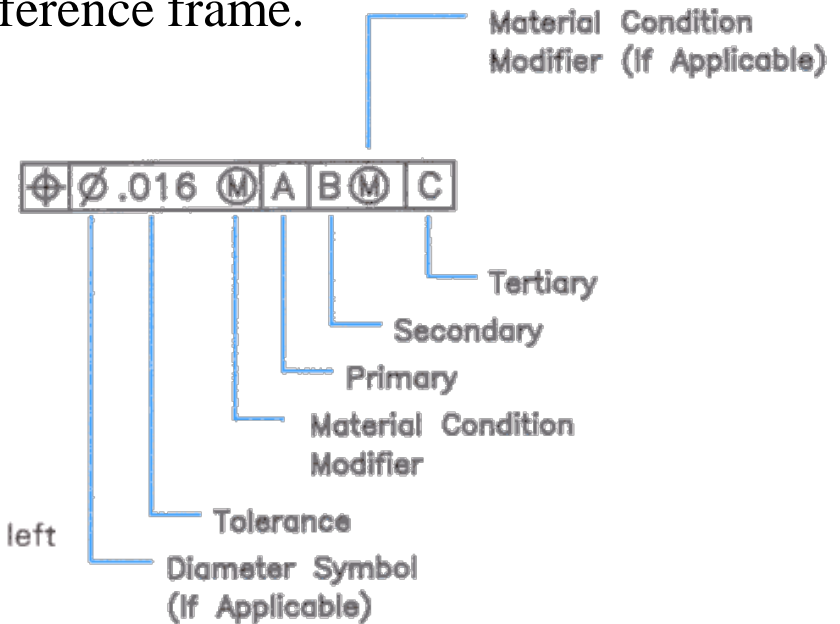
ference frame.

Material Condition Modifier (If Applicable)

| ⌖ | Ø .016 Ⓜ | A | B Ⓜ | C |
|---|---|---|---|---|

Tertiary

Secondary

Primary

Material Condition Modifier

Tolerance

left

Diameter Symbol (If Applicable)